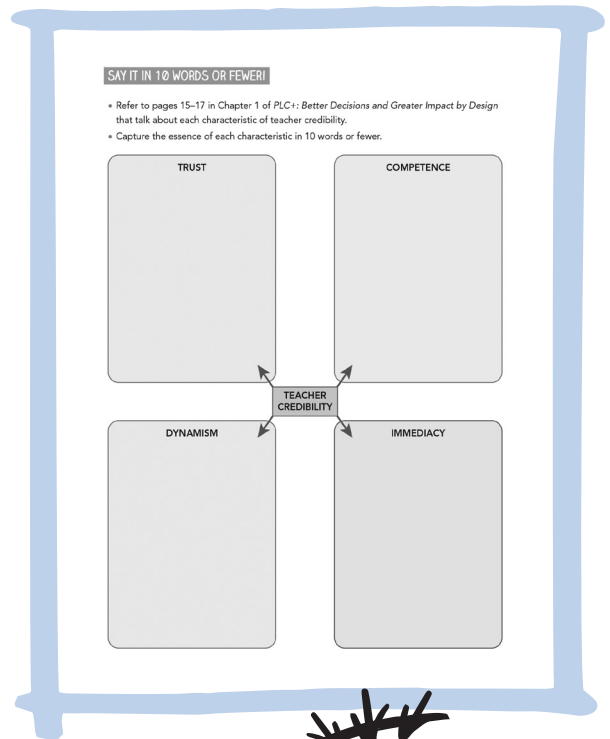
SAY IT IN 10 WORDS OR FEWER!

• Refer to pages 15–17 in Chapter 1 of *PLC+: Better Decisions and Greater Impact by Design* that talk about each characteristic of teacher credibility.
• Capture the essence of each characteristic in 10 words or fewer.

TRUST

COMPETENCE

TEACHER CREDIBILITY

DYNAMISM

IMMEDIACY